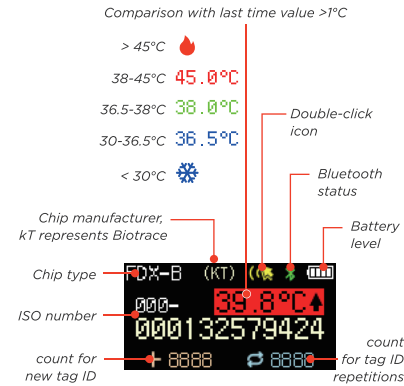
Comparison with last time value >1°C

> 45°C

38-45°C 45.0°C

36.5-38°C 38.0°C

30-36.5°C 36.5°C

< 30°C

Double-click icon

Bluetooth status

Chip manufacturer, kT represents Biotrace

Battery level

Chip type

FDX-B (KT)

39.8°C

ISO number

000-

000132579424

count for new tag ID

8888

8888

count for tag ID repetitions